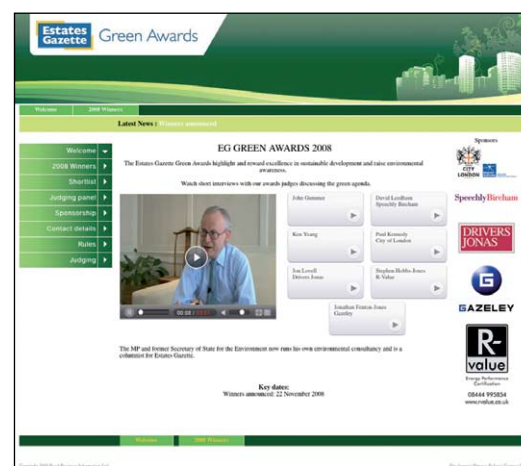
Estates Gazette Green Awards

Welcome | 2008 Winners

Latest News | Winners announced

Welcome
2008 Winners
Shortlist
Judging panel
Sponsorship
Contact details
Rules
Judging

EG GREEN AWARDS 2008

The Estates Gazette Green Awards highlight and reward excellence in sustainable development and raise environmental awareness.

Watch short interviews with our awards judges discussing the green agenda.

John Gummer

David Leadham
Speechly Bircham

Ken Yeang

Paul Kennedy
City of London

Jon Lovell
Drivers Jonas

Stephen Hobbs-Jones
R-Value

Jonathan Fenton-Jones
Gazeley

00:08

The MP and former Secretary of State for the Environment now runs his own environmental consultancy and is a columnist for Estates Gazette.

Key dates:
Winners announced: 22 November 2008

Sponsors

CITY LONDON

SpeechlyBircham

DRIVERS JONAS

GAZELEY

R-value
Energy Performance Certification
08444 995854
www.rvalue.co.uk

Welcome | 2008 Winners

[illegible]
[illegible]